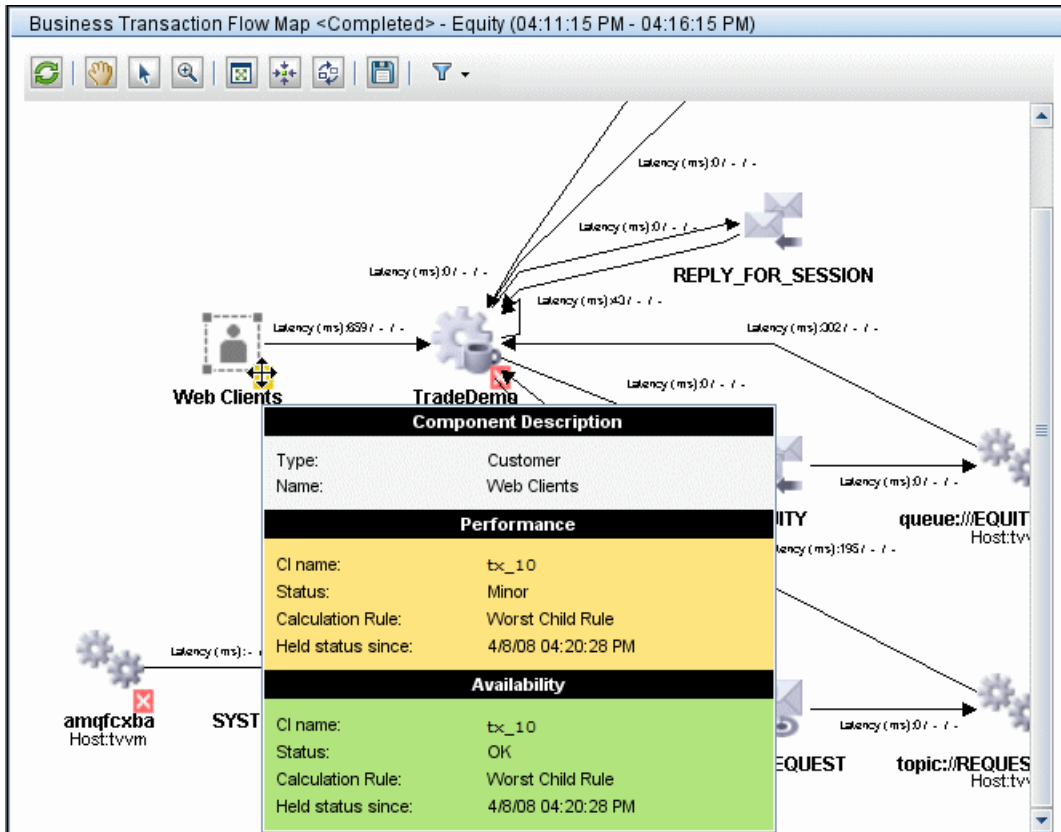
Business Transaction Flow Map <Completed> - Equity (04:11:15 PM - 04:16:15 PM)

Latency (ms):0 / - / -

Latency (ms):0 / - / -

REPLY_FOR_SESSION

Latency (ms):0 / - / -

Latency (ms):43 / - / -

Latency (ms):659 / - / -

Latency (ms):302 / - / -

Latency (ms):0 / - / -

Web Clients

TradeDemo

Component Description

Type: Customer
Name: Web Clients

Performance

CI name: tx_10
Status: Minor
Calculation Rule: Worst Child Rule
Held status since: 4/8/08 04:20:28 PM

Availability

CI name: tx_10
Status: OK
Calculation Rule: Worst Child Rule
Held status since: 4/8/08 04:20:28 PM

Latency (ms):0 / - / -

UITY

queue:///EQUIT
Host:tv

Latency (ms):195 / - / -

Latency (ms): -

amqfcxba
Host:tvvm

SYST

Latency (ms):0 / - / -

EQUEST

topic://REQUES
Host:tv